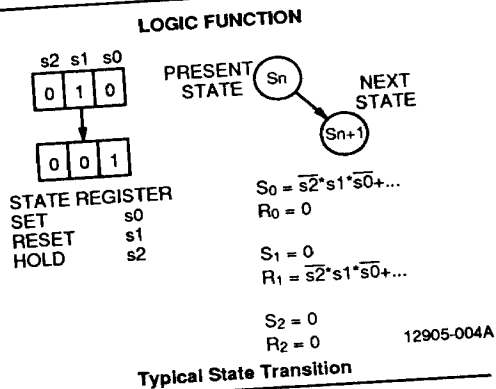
LOGIC FUNCTION

s2 s1 s0

| 0 | 1 | 0 |
|---|---|---|

| 0 | 0 | 1 |
|---|---|---|

PRESENT STATE

Sn

NEXT STATE

Sn+1

STATE REGISTER
SET s0
RESET s1
HOLD s2

$S_0 = \overline{s2} * s1 * \overline{s0} + ...$
$R_0 = 0$

$S_1 = 0$
$R_1 = \overline{s2} * s1 * \overline{s0} + ...$

$S_2 = 0$
$R_2 = 0$

12905-004A

Typical State Transition